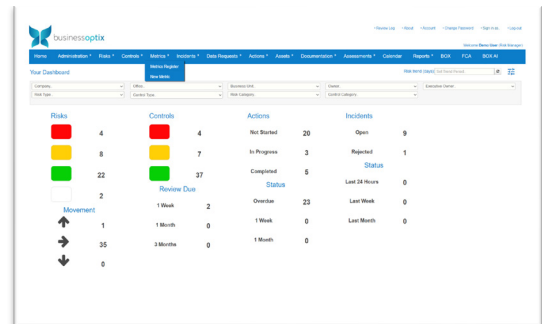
businessoptix

Home Administration Risks Controls Metrics Incidents Data Requests Actions Assets Documentation Assessments Calendar Reports BOX FCA BOX AI

Metrics Register
New Metric

Your Dashboard

Company... Office... Business Unit... Owner... Executive Owner...
Risk Type... Control Type... Risk Category... Control Category...

Risks
4
8
22
2
Movement
1
35
0

Controls
4
7
37
Review Due
1 Week 2
1 Month 0
3 Months 0

Actions
Not Started 20
In Progress 3
Completed 5
Status
Overdue 23
1 Week 0
1 Month 0

Incidents
Open 9
Rejected 1
Status
Last 24 Hours 0
Last Week 0
Last Month 0